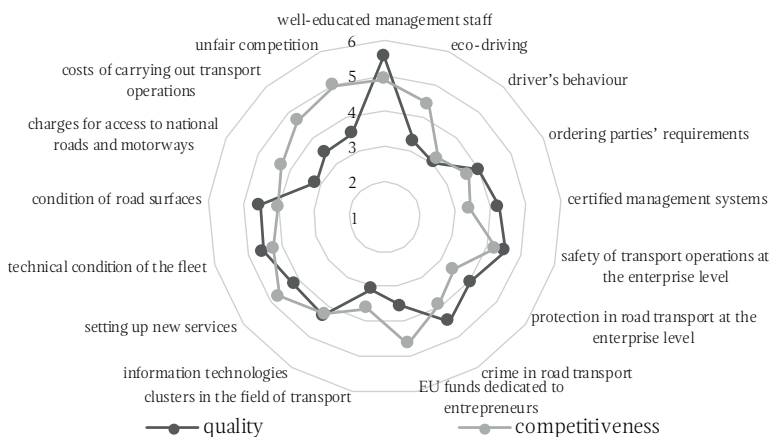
well-educated management staff
eco-driving
driver's behaviour
ordering parties' requirements
certified management systems
safety of transport operations at the enterprise level
protection in road transport at the enterprise level
crime in road transport
EU funds dedicated to entrepreneurs
clusters in the field of transport
information technologies
setting up new services
technical condition of the fleet
condition of road surfaces
charges for access to national roads and motorways
costs of carrying out transport operations
unfair competition

6
5
4
3
2
1

quality
competitiveness